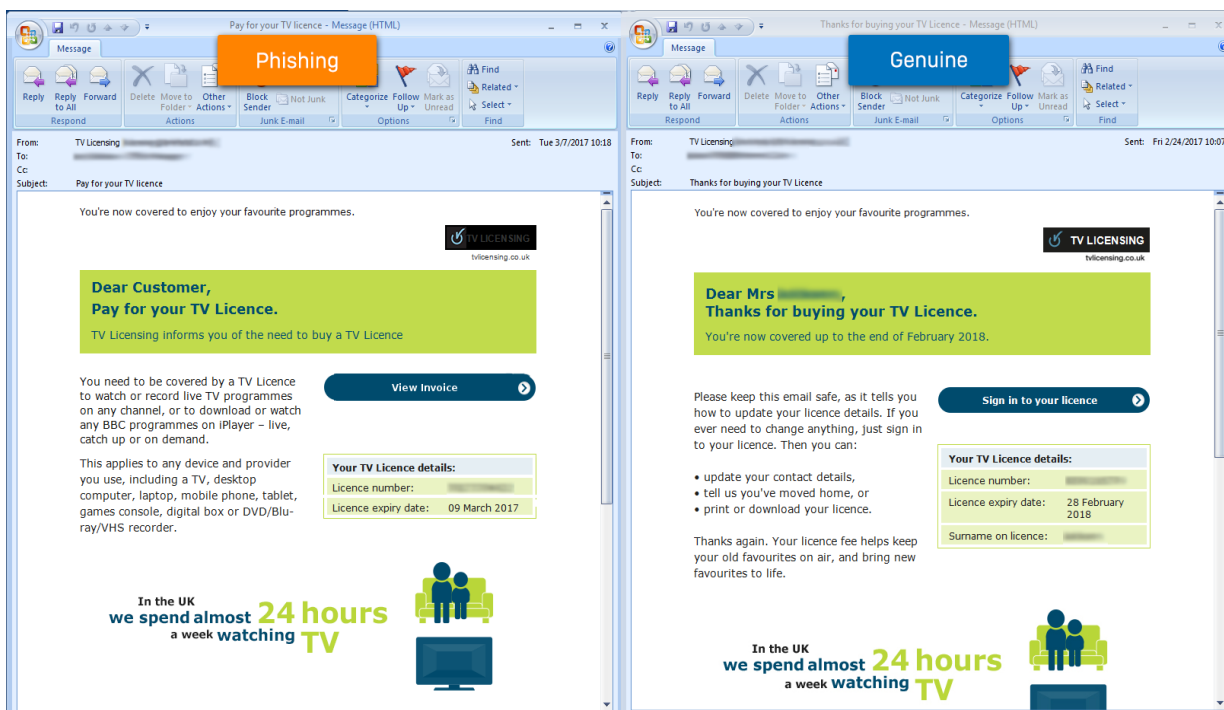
Pay for your TV licence - Message (HTML)

Message

Phishing

Reply
Reply to All
Forward
Respond
Delete
Move to Folder
Other Actions
Actions
Block Sender
Not Junk
Junk E-mail
Categorize
Follow Up
Mark as Unread
Options
Find
Related
Select
Find

From: TV Licensing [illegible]
To: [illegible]
Cc:
Subject: Pay for your TV licence
Sent: Tue 3/7/2017 10:18

You're now covered to enjoy your favourite programmes.

TV LICENSING
tvlicensing.co.uk

Dear Customer,
Pay for your TV Licence.
TV Licensing informs you of the need to buy a TV Licence

You need to be covered by a TV Licence to watch or record live TV programmes on any channel, or to download or watch any BBC programmes on iPlayer – live, catch up or on demand.

This applies to any device and provider you use, including a TV, desktop computer, laptop, mobile phone, tablet, games console, digital box or DVD/Bluray/VHS recorder.

View Invoice

| Your TV Licence details: | |
|---|---|
| Licence number: | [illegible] |
| Licence expiry date: | 09 March 2017 |

In the UK
we spend almost 24 hours
a week watching TV

Thanks for buying your TV Licence - Message (HTML)

Message

Genuine

Reply
Reply to All
Forward
Respond
Delete
Move to Folder
Other Actions
Actions
Block Sender
Not Junk
Junk E-mail
Categorize
Follow Up
Mark as Unread
Options
Find
Related
Select
Find

From: TV Licensing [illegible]
To: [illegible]
Cc:
Subject: Thanks for buying your TV Licence
Sent: Fri 2/24/2017 10:07

You're now covered to enjoy your favourite programmes.

TV LICENSING
tvlicensing.co.uk

Dear Mrs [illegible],
Thanks for buying your TV Licence.
You're now covered up to the end of February 2018.

Please keep this email safe, as it tells you how to update your licence details. If you ever need to change anything, just sign in to your licence. Then you can:

• update your contact details,
• tell us you've moved home, or
• print or download your licence.

Thanks again. Your licence fee helps keep your old favourites on air, and bring new favourites to life.

Sign in to your licence

| Your TV Licence details: | |
|---|---|
| Licence number: | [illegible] |
| Licence expiry date: | 28 February 2018 |
| Surname on licence: | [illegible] |

In the UK
we spend almost 24 hours
a week watching TV